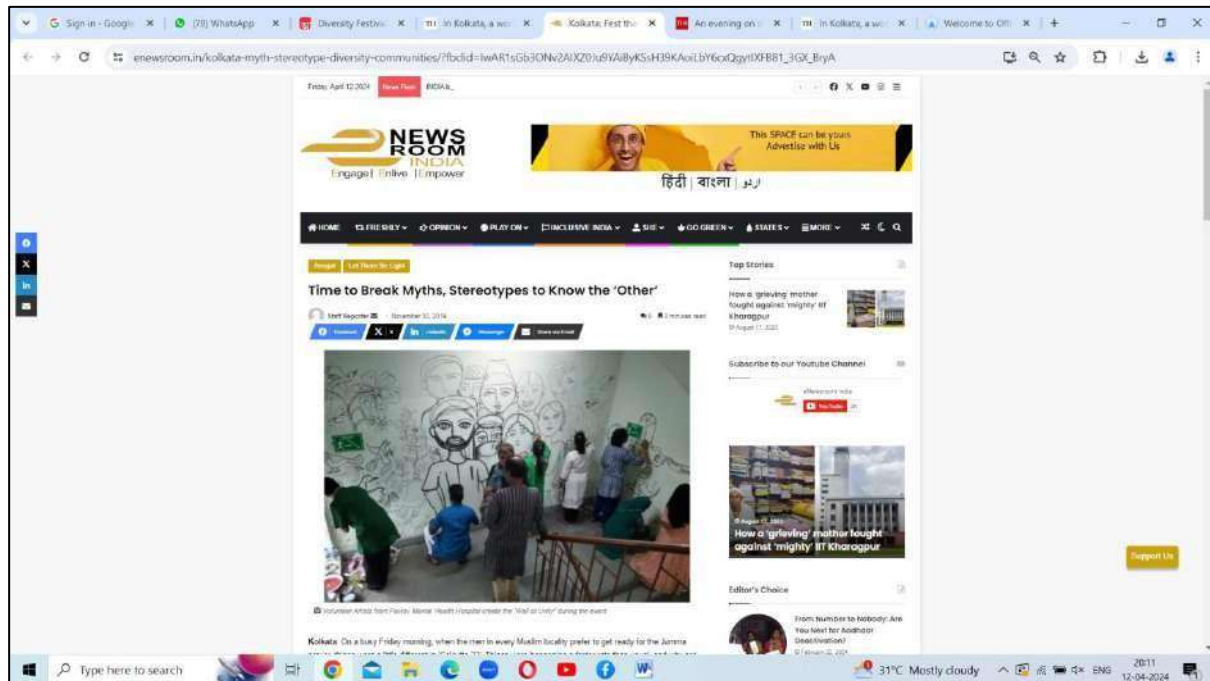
G Sign in - Google × (70) WhatsApp × Diversity Festiv × In Kolkata, a wo × Kolkata: Fest the × An evening on × In Kolkata, a wo × Welcome to Off ×

enewsroom.in/kolkata-myth-stereotype-diversity-communities/?fbclid=IwAR1sGb3ONv2AIXZ0Ju9YAiByKSsH39KAoiLbY6oiQgytXFB81_3GX_BryA

Friday, April 12 2024 News Flash INDIA

NEWS ROOM INDIA
Engage | Enlive | Empower

This SPACE can be yours
Advertise with Us

हिंदी | বাংলা | اردو

HOME FRESHLY OPINION PLAY ON INCLUSIVE INDIA SHE GO GREEN STATES MORE

Bengal Let There Be Light

Time to Break Myths, Stereotypes to Know the 'Other'

Staff Reporter November 2016

Facebook X LinkedIn Messenger Share via Email

Volunteer Artists from Pavlov Mental Health Hospital create the 'Wall of Unity' during the event

Kolkata: On a busy Friday morning, when the men in every Muslim locality prefer to get ready for the Jumma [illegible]

Top Stories

How a 'grieving' mother fought against 'mighty' IIT Kharagpur

Subscribe to our Youtube Channel

eNewsroom India
YouTube

How a 'grieving' mother fought against 'mighty' IIT Kharagpur

Editor's Choice

From Number to Nobody: Are You Next for Aadhaar Deactivation?

Support Us

Type here to search

31°C Mostly cloudy ENG 20:11 12-04-2024